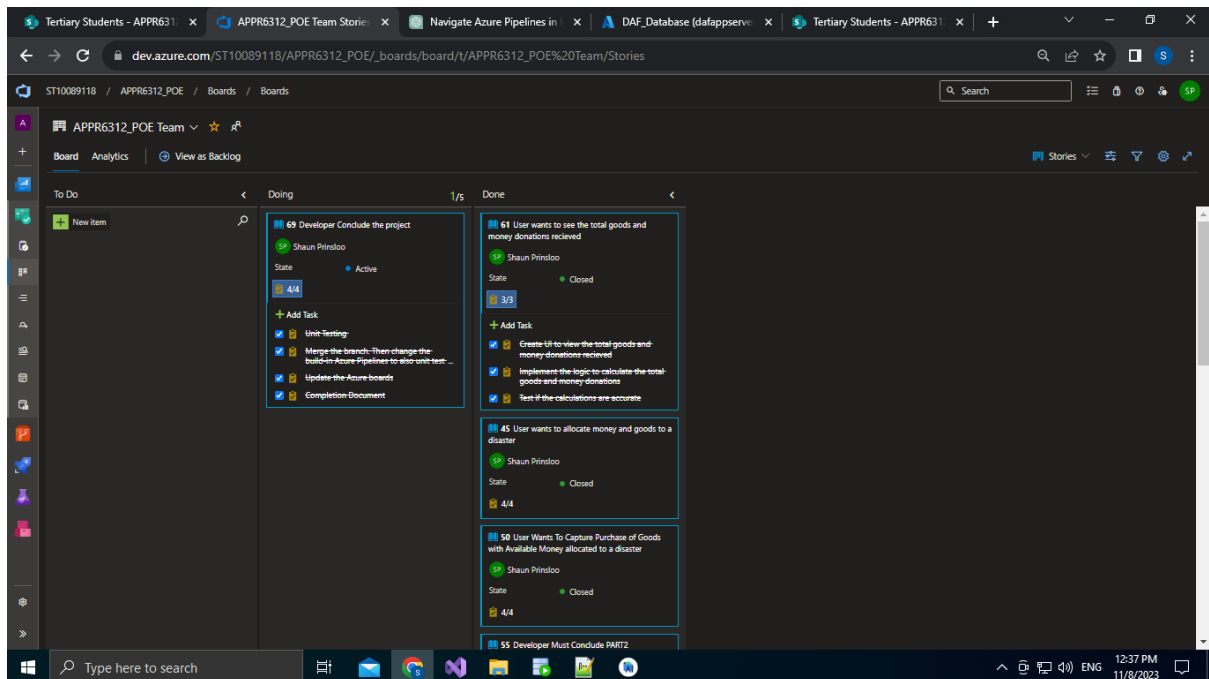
Tertiary Students - APPR631 ×
APPR6312_POE Team Stories ×
Navigate Azure Pipelines in ×
DAF_Database (dafappserve ×
Tertiary Students - APPR631 ×

dev.azure.com/ST10089118/APPR6312_POE/_boards/board/t/APPR6312_POE%20Team/Stories

ST10089118 / APPR6312_POE / Boards / Boards

Search

SP

APPR6312_POE Team

Board Analytics View as Backlog

Stories

To Do

New item

Doing 1/5

69 Developer Conclude the project
SP Shaun Prinsloo
State Active
4/4
Add Task
Unit Testing
Merge the branch. Then change the build-in Azure Pipelines to also unit test ...
Update the Azure boards
Completion Document

Done

61 User wants to see the total goods and money donations recieved
SP Shaun Prinsloo
State Closed
3/3
Add Task
Create UI to view the total goods and money donations recieved
Implement the logic to calculate the total goods and money donations
Test if the calculations are accurate

45 User wants to allocate money and goods to a disaster
SP Shaun Prinsloo
State Closed
4/4

50 User Wants To Capture Purchase of Goods with Available Money allocated to a disaster
SP Shaun Prinsloo
State Closed
4/4

55 Developer Must Conclude PART2

Type here to search

ENG 12:37 PM 11/8/2023